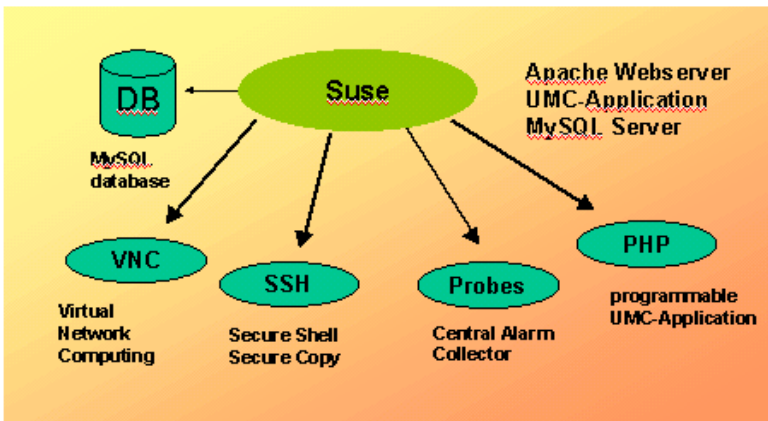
DB

MySQL database

Suse

Apache Webserver
UMC-Application
MySQL Server

VNC

Virtual Network Computing

SSH

Secure Shell
Secure Copy

Probes

Central Alarm Collector

PHP

programmable UMC-Application